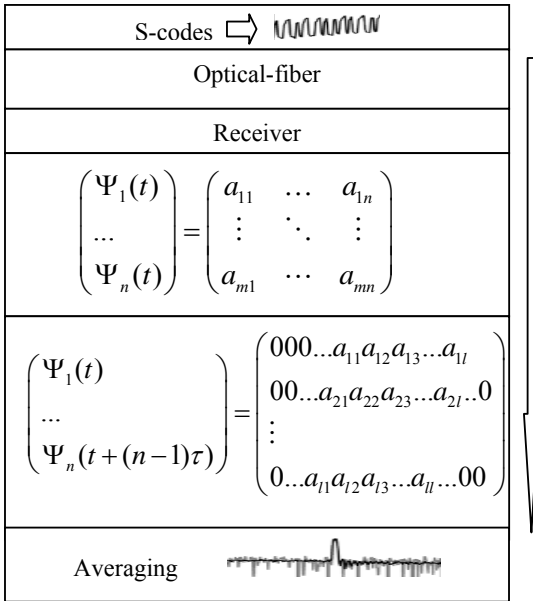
S-codes

Optical-fiber

Receiver

$\begin{pmatrix} \Psi_1(t) \\ ... \\ \Psi_n(t) \end{pmatrix} = \begin{pmatrix} a_{11} & \cdots & a_{1n} \\ \vdots & \ddots & \vdots \\ a_{m1} & \cdots & a_{mn} \end{pmatrix}$

$\begin{pmatrix} \Psi_1(t) \\ ... \\ \Psi_n(t+(n-1)\tau) \end{pmatrix} = \begin{pmatrix} 000...a_{11}a_{12}a_{13}...a_{1l} \\ 00...a_{21}a_{22}a_{23}...a_{2l}..0 \\ \vdots \\ 0...a_{l1}a_{l2}a_{l3}...a_{ll}...00 \end{pmatrix}$

Averaging